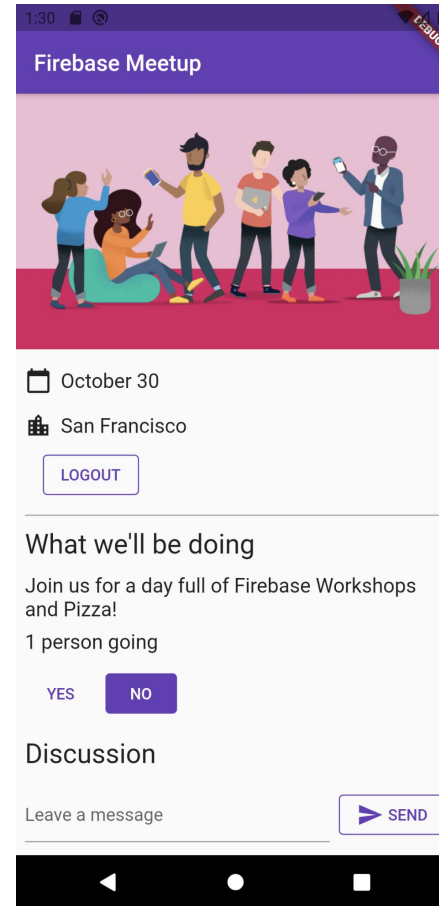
1:30

DEBUG

Firebase Meetup

October 30

San Francisco

LOGOUT

What we'll be doing

Join us for a day full of Firebase Workshops and Pizza!

1 person going

YES NO

Discussion

Leave a message

SEND